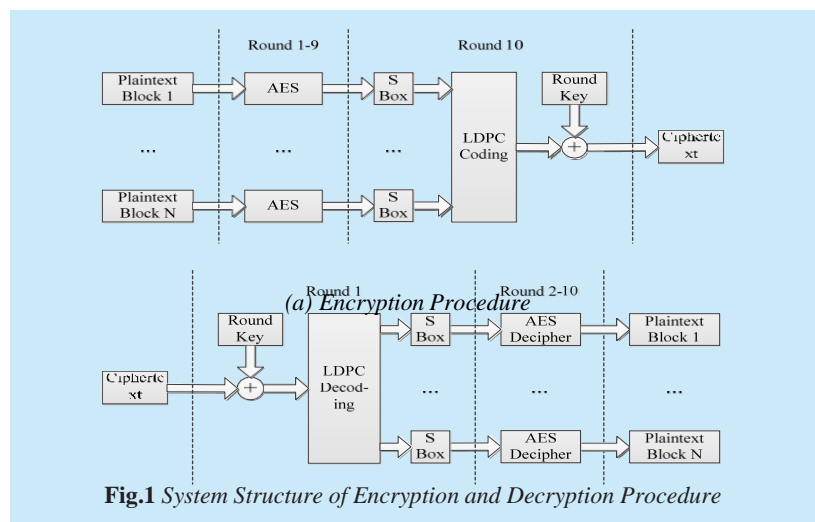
Round 1-9

Round 10

Plaintext Block 1

AES

S Box

LDPC Coding

Round Key

Ciphertext

...

...

...

Plaintext Block N

AES

S Box

(a) Encryption Procedure

Round 1

Round 2-10

Round Key

LDPC Decoding

S Box

AES Decipher

Plaintext Block 1

Ciphertext

...

...

...

S Box

AES Decipher

Plaintext Block N

**Fig.1** *System Structure of Encryption and Decryption Procedure*